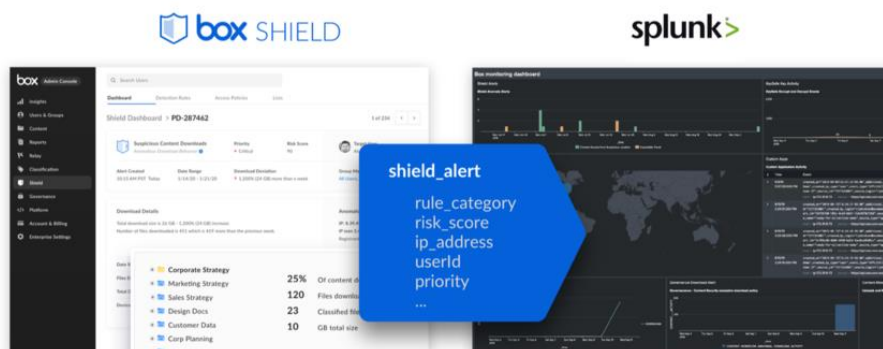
box SHIELD

splunk>

box Admin Console

Search Users

Insights
Users & Groups
Content
Reports
Relay
Classification
Shield
Governance
Platform
Account & Billing
Enterprise Settings

Dashboard Detection Rules Access Policies Lists

Shield Dashboard > PD-287462

1 of 234

Suspicious Content Downloads
Priority
Critical
Risk Score

Alert Created
Date Range
Download Deviation

Download Details

Corporate Strategy 25% Of content d
Marketing Strategy 120 Files downl
Sales Strategy 23 Classified fi
Design Docs 10 GB total size
Customer Data
Corp Planning

shield_alert
rule_category
risk_score
ip_address
userId
priority
...

Box monitoring dashboard